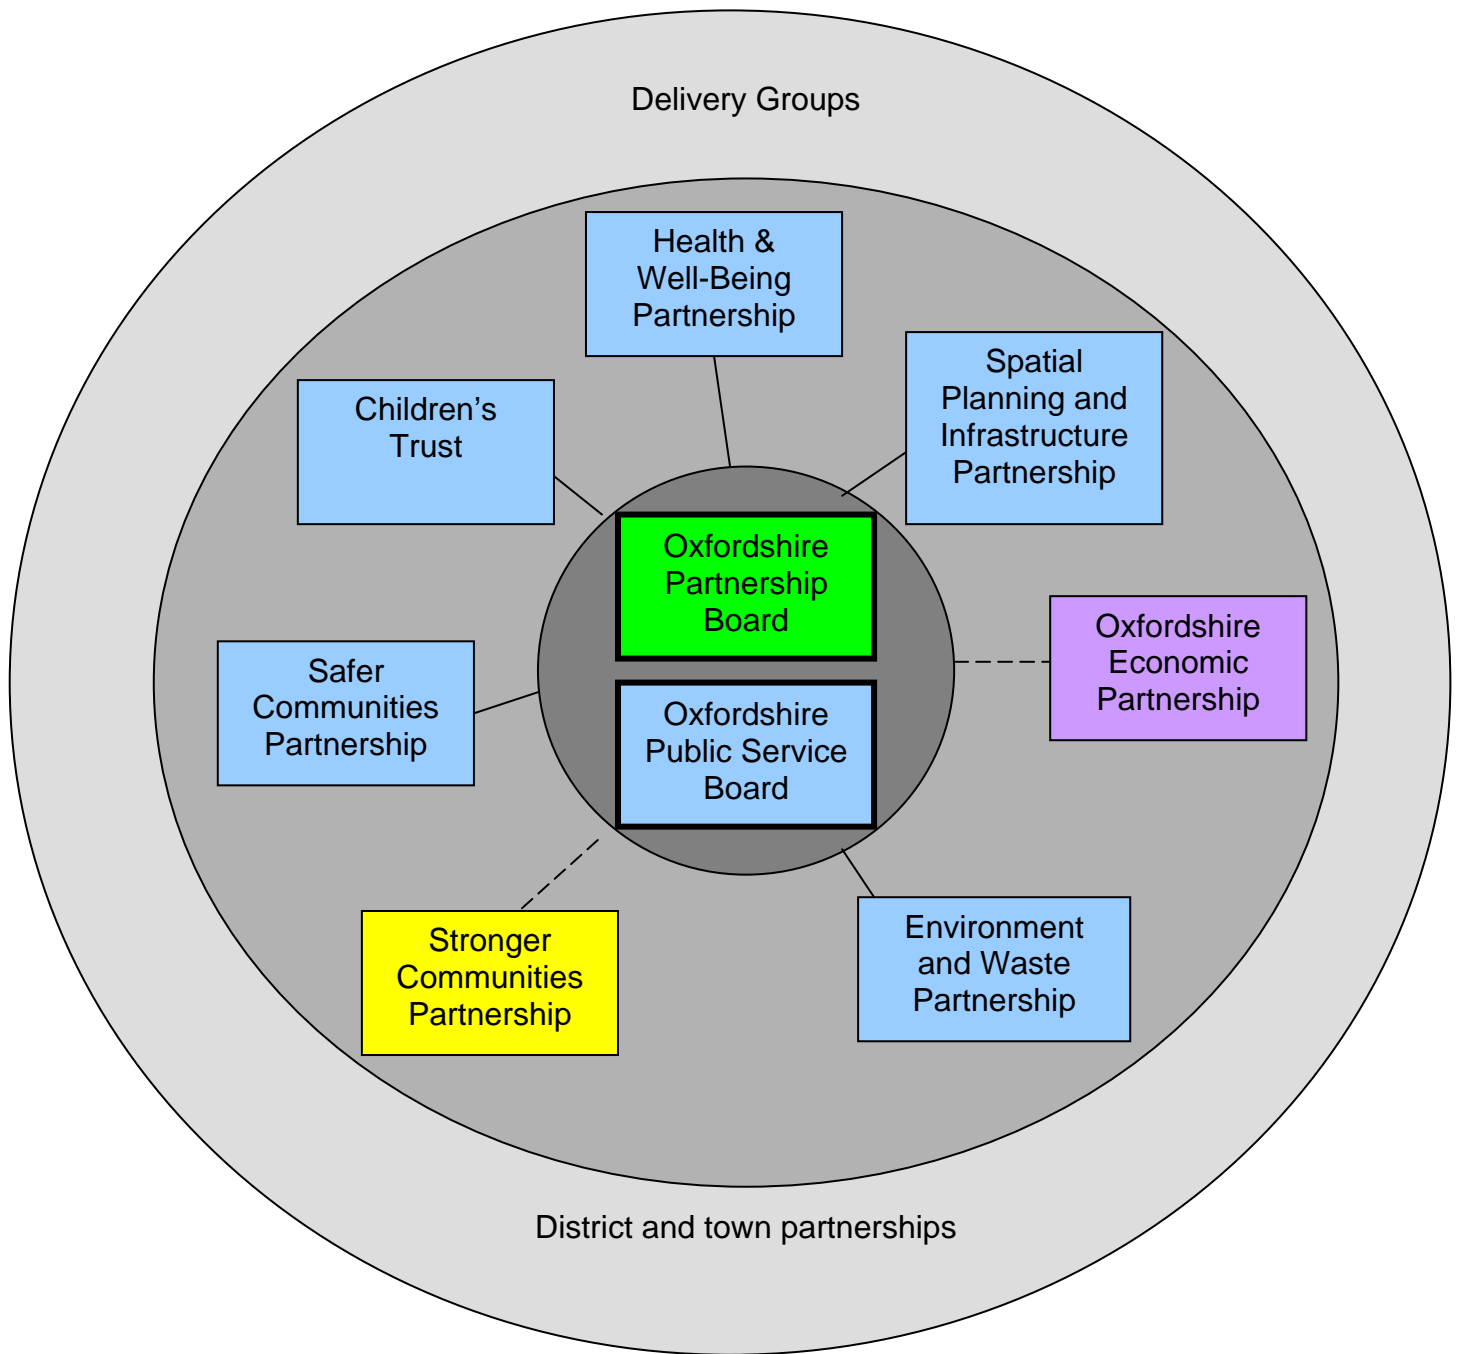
Delivery Groups

Health & Well-Being Partnership

Children's Trust

Spatial Planning and Infrastructure Partnership

Oxfordshire Partnership Board

Oxfordshire Public Service Board

Safer Communities Partnership

Oxfordshire Economic Partnership

Stronger Communities Partnership

Environment and Waste Partnership

District and town partnerships